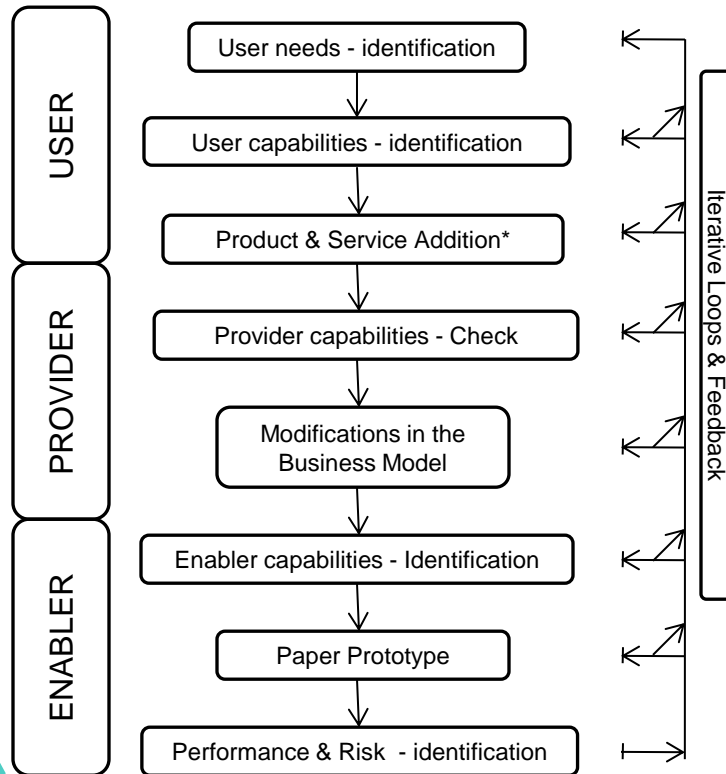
USER

PROVIDER

ENABLER

User needs - identification

User capabilities - identification

Product & Service Addition*

Provider capabilities - Check

Modifications in the Business Model

Enabler capabilities - Identification

Paper Prototype

Performance & Risk - identification

Iterative Loops & Feedback